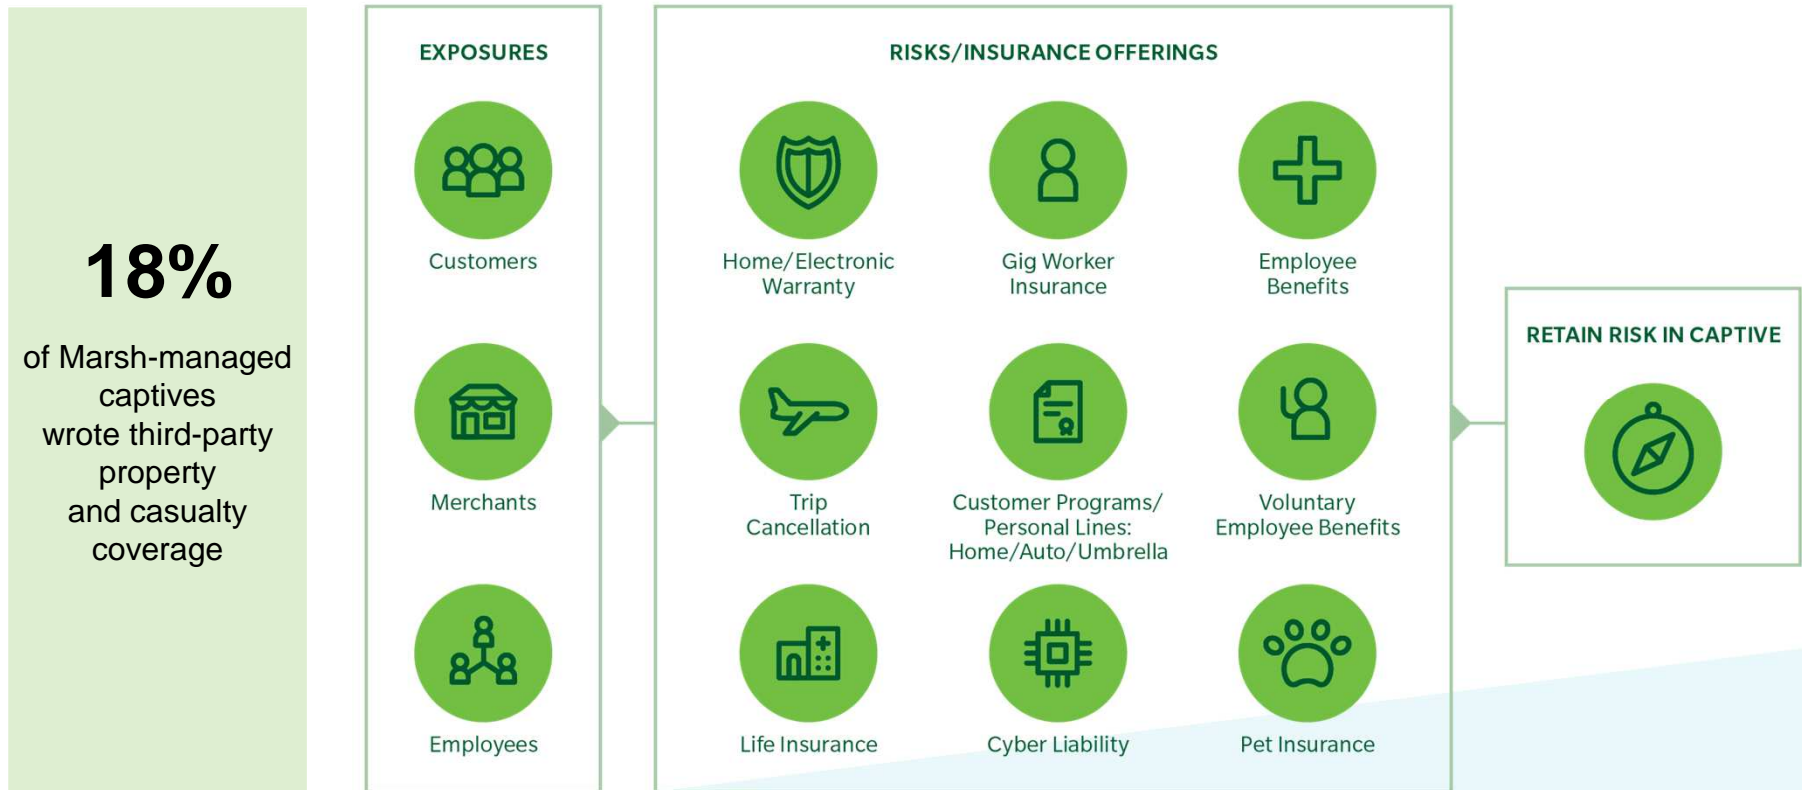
18%

of Marsh-managed captives wrote third-party property and casualty coverage

EXPOSURES

Customers

Merchants

Employees

RISKS/INSURANCE OFFERINGS

Home/Electronic Warranty

Gig Worker Insurance

Employee Benefits

Trip Cancellation

Customer Programs/ Personal Lines: Home/Auto/Umbrella

Voluntary Employee Benefits

Life Insurance

Cyber Liability

Pet Insurance

RETAIN RISK IN CAPTIVE